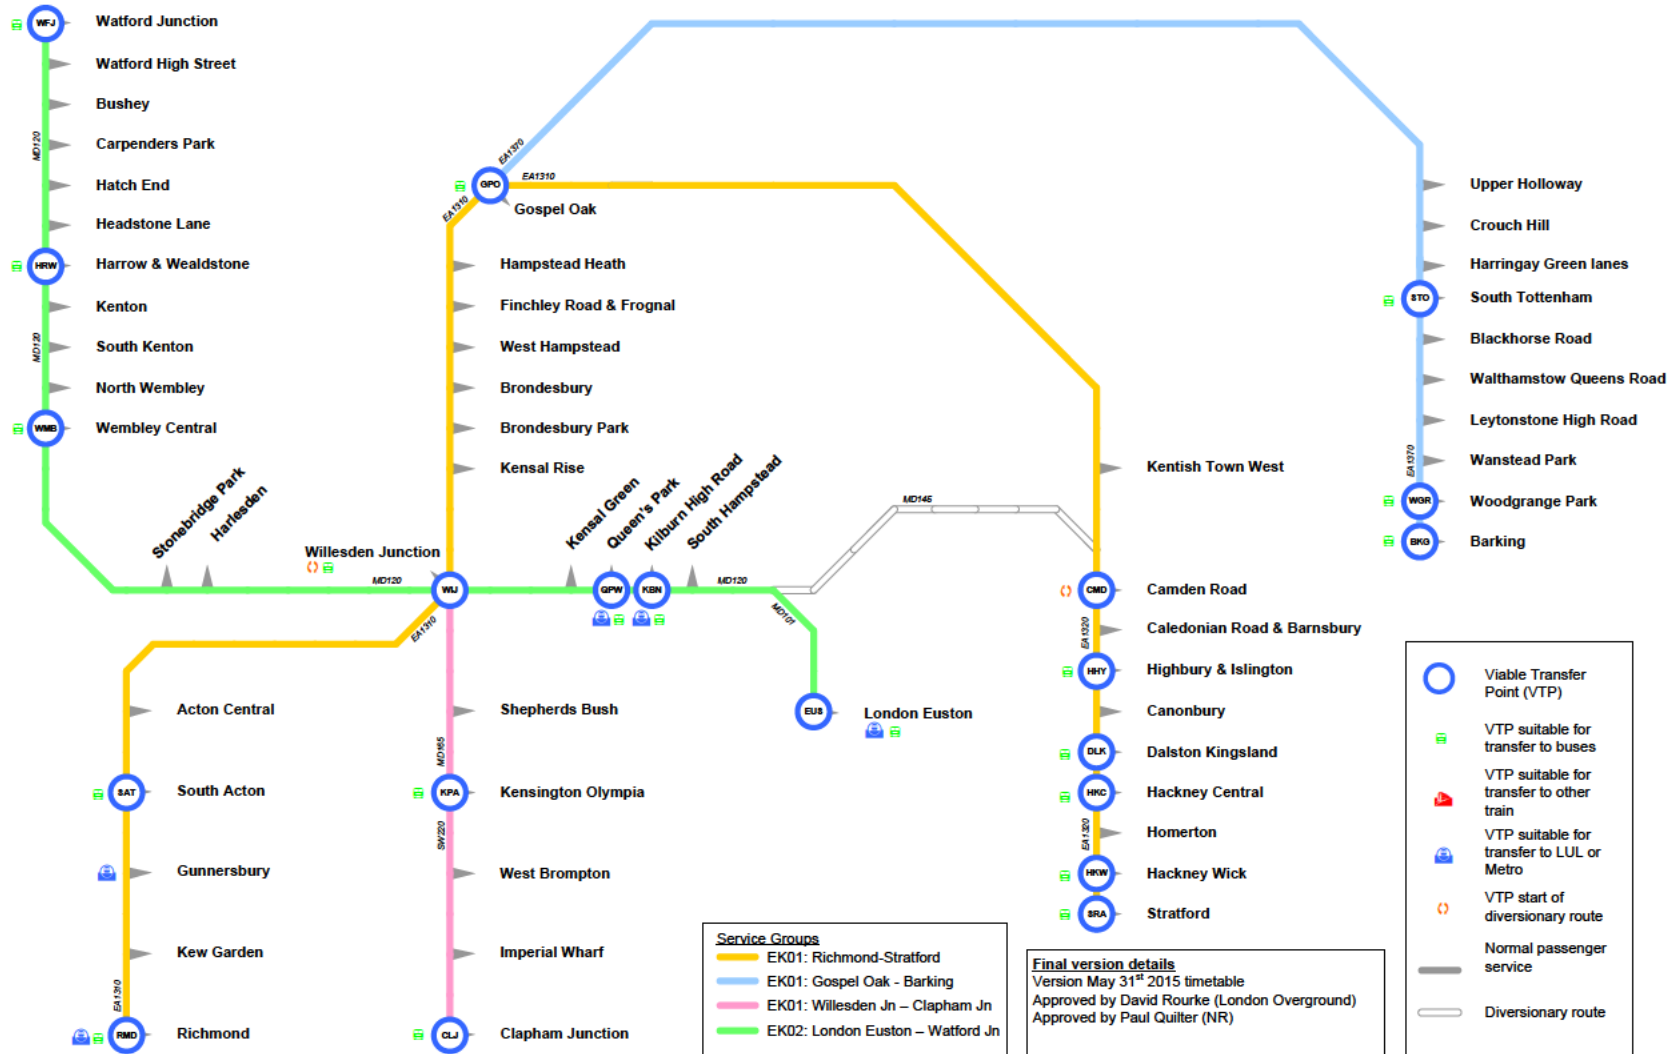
WFJ Watford Junction
Watford High Street
Bushey
MD120
Carpenders Park
Hatch End
Headstone Lane
HRW Harrow & Wealdstone
Kenton
MD120
South Kenton
North Wembley
WMB Wembley Central
Stonebridge Park
Harlesden
Willesden Junction
MD120
WJ
EA1310

EA1370
EA1310
GPO
EA1310
Gospel Oak
Hampstead Heath
Finchley Road & Frognal
West Hampstead
Brondesbury
Brondesbury Park
Kensal Rise
Kensal Green
Queen's Park
Kilburn High Road
South Hampstead
QPW
KBN
MD120
MD146
MD101
EUS
London Euston

Kentish Town West
CMD Camden Road
EA1320
Caledonian Road & Barnsbury
HHY Highbury & Islington
Canonbury
DLK Dalston Kingsland
HKC Hackney Central
EA1320
Homerton
HKW Hackney Wick
SRA Stratford

Upper Holloway
Crouch Hill
Harringay Green lanes
STO South Tottenham
Blackhorse Road
Walthamstow Queens Road
Leytonstone High Road
EA1370
Wanstead Park
WGR Woodgrange Park
BKG Barking

Acton Central
SAT South Acton
Gunnersbury
Kew Garden
EA1310
RMD Richmond

Shepherds Bush
MD165
KPA Kensington Olympia
SW220
West Brompton
Imperial Wharf
CLJ Clapham Junction

Service Groups
EK01: Richmond-Stratford
EK01: Gospel Oak - Barking
EK01: Willesden Jn – Clapham Jn
EK02: London Euston – Watford Jn

Final version details
Version May 31$^{st}$ 2015 timetable
Approved by David Rourke (London Overground)
Approved by Paul Quilter (NR)

Viable Transfer Point (VTP)
VTP suitable for transfer to buses
VTP suitable for transfer to other train
VTP suitable for transfer to LUL or Metro
VTP start of diversionary route
Normal passenger service
Diversionary route